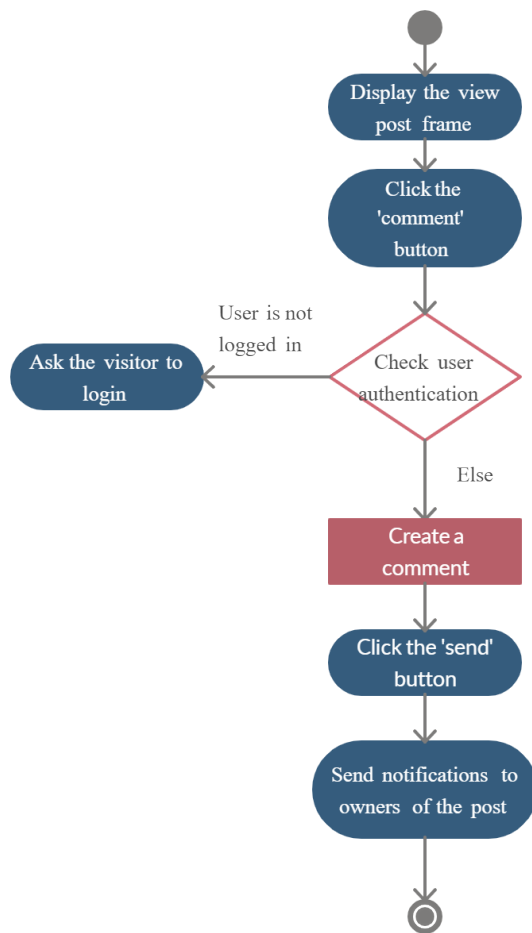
Display the view post frame

Click the 'comment' button

User is not logged in

Check user authentication

Ask the visitor to login

Else

Create a comment

Click the 'send' button

Send notifications to owners of the post